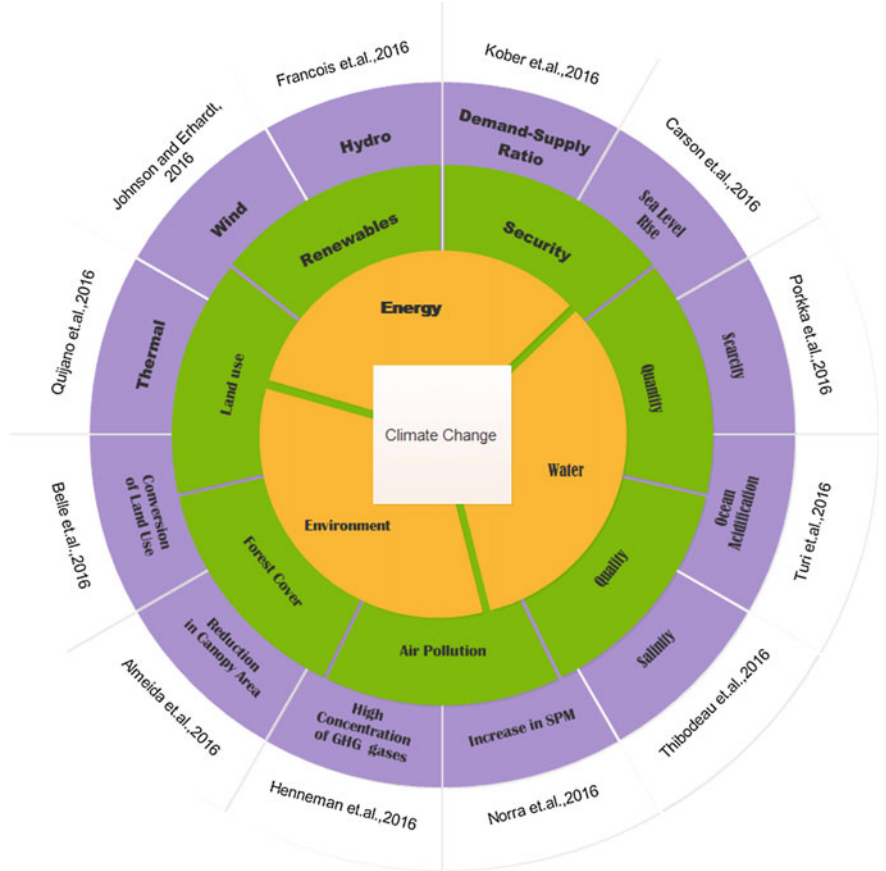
Climate Change

Energy

Water

Environment

Renewables

Security

Quantity

Quality

Air Pollution

Forest Cover

Land use

Hydro

Demand-Supply Ratio

Sea Level Rise

Scarcity

Ocean Acidification

Salinity

Increase in SPM

High Concentration of GHG gases

Reduction in Canopy Area

Conversion of Land Use

Thermal

Wind

Francois et.al.,2016

Kober et.al.,2016

Carson et.al.,2016

Porkka et.al.,2016

Turi et.al.,2016

Thibodeau et.al.,2016

Norra et.al.,2016

Henneman et.al.,2016

Almeida et.al.,2016

Belle et.al.,2016

Quijano et.al.,2016

Johnson and Erhardt, 2016